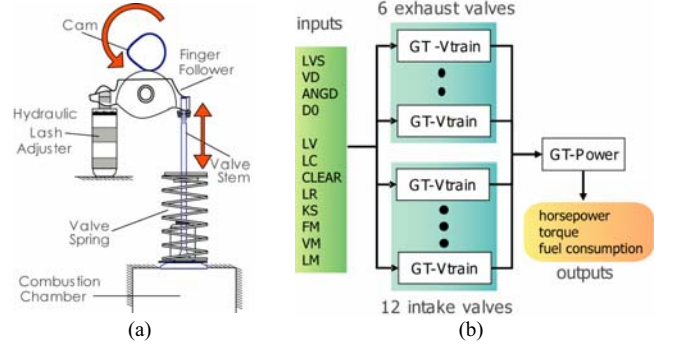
Cam

Finger Follower

Hydraulic Lash Adjuster

Valve Stem

Valve Spring

Combustion Chamber

(a)

inputs

LVS
VD
ANGD
D0

LV
LC
CLEAR
LR
KS
FM
VM
LM

6 exhaust valves

GT -Vtrain

GT-Vtrain

GT-Vtrain

GT-Vtrain

12 intake valves

GT-Power

horsepower
torque
fuel consumption

outputs

(b)